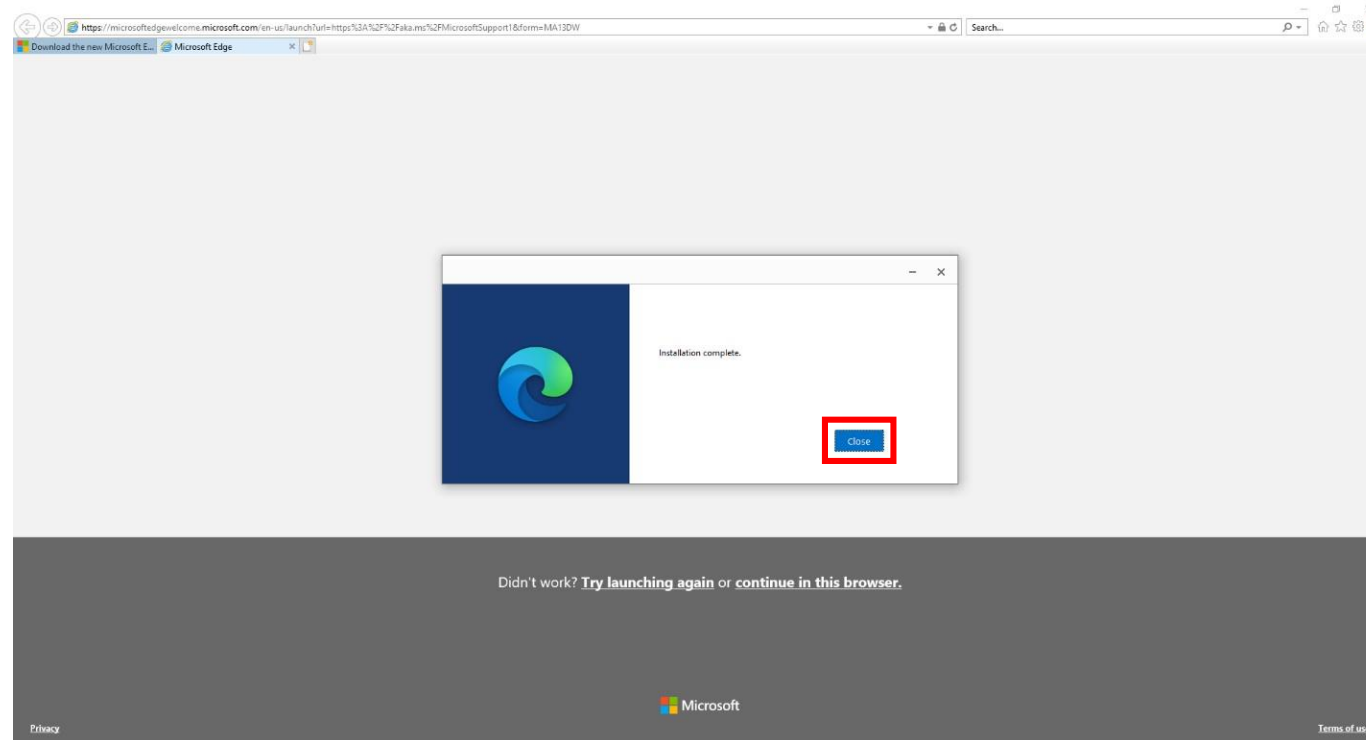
https://microsoftedgewelcome.microsoft.com/en-us/launch?url=https%3A%2F%2Faka.ms%2FMicrosoftSupport1&form=MA13DW

Search...

Download the new Microsoft E...

Microsoft Edge

Installation complete.

Close

Didn't work? Try launching again or continue in this browser.

Microsoft

Privacy

Terms of us